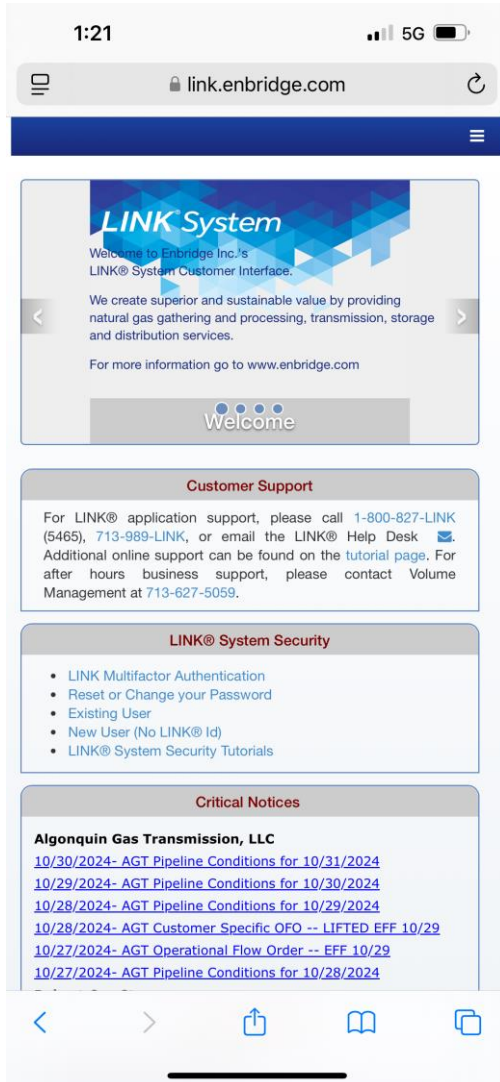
1:21

5G

link.enbridge.com

LINK System

Welcome to Enbridge Inc.'s LINK® System Customer Interface.

We create superior and sustainable value by providing natural gas gathering and processing, transmission, storage and distribution services.

For more information go to www.enbridge.com

Welcome

Customer Support

For LINK® application support, please call 1-800-827-LINK (5465), 713-989-LINK, or email the LINK® Help Desk. Additional online support can be found on the tutorial page. For after hours business support, please contact Volume Management at 713-627-5059.

LINK® System Security

- LINK Multifactor Authentication
- Reset or Change your Password
- Existing User
- New User (No LINK® Id)
- LINK® System Security Tutorials

Critical Notices

Algonquin Gas Transmission, LLC

10/30/2024- AGT Pipeline Conditions for 10/31/2024
10/29/2024- AGT Pipeline Conditions for 10/30/2024
10/28/2024- AGT Pipeline Conditions for 10/29/2024
10/28/2024- AGT Customer Specific OFO -- LIFTED EFF 10/29
10/27/2024- AGT Operational Flow Order -- EFF 10/29
10/27/2024- AGT Pipeline Conditions for 10/28/2024